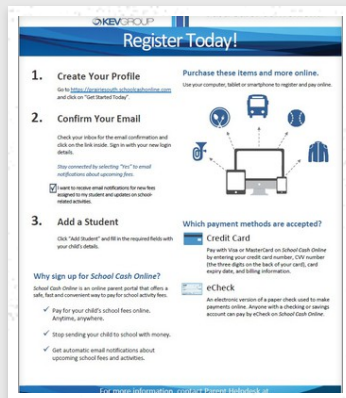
KEVGROUP

Register Today!

1. Create Your Profile

Go to https://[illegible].schoolcashonline.com and click on "Get Started Today".

2. Confirm Your Email

Check your inbox for the email confirmation and click on the link inside. Sign in with your new login details.

Stay connected by selecting "Yes" to email notifications about upcoming fees.

I want to receive email notifications for new fees assigned to my student and updates on school-related activities.

3. Add a Student

Click "Add Student" and fill in the required fields with your child's details.

Why sign up for School Cash Online?

School Cash Online is an online parent portal that offers a safe, fast and convenient way to pay for school activity fees.

Pay for your child's school fees online. Anytime, anywhere.

Stop sending your child to school with money.

Get automatic email notifications about upcoming school fees and activities.

Purchase these items and more online.

Use your computer, tablet or smartphone to register and pay online.

Which payment methods are accepted?

Credit Card

Pay with Visa or MasterCard on School Cash Online by entering your credit card number, CVV number (the three digits on the back of your card), card expiry date, and billing information.

eCheck

An electronic version of a paper check used to make payments online. Anyone with a checking or savings account can pay by eCheck on School Cash Online.

For more information, contact Parent Helpdesk at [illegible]